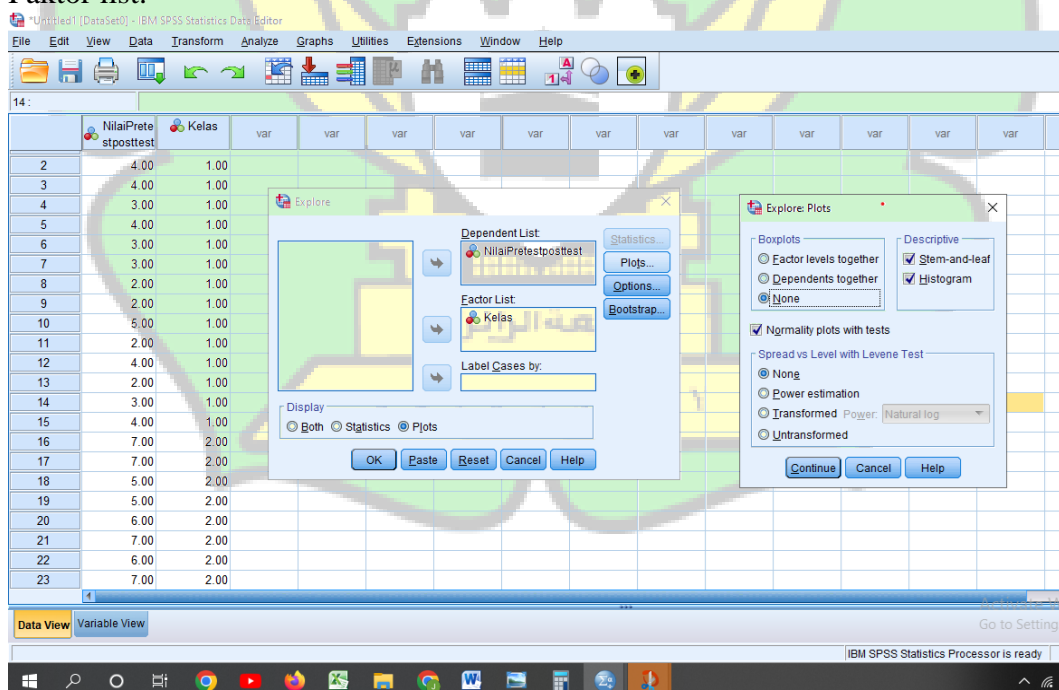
Faktor list.

*Untitled1 [DataSet0] - IBM SPSS Statistics Data Editor

File Edit View Data Transform Analyze Graphs Utilities Extensions Window Help

14 :

| | NilaiPretestposttest | Kelas | var | var | var | var | var | var | var | var | var | var | var | var |
|---|---|---|---|---|---|---|---|---|---|---|---|---|---|---|
| 2 | 4.00 | 1.00 | | | | | | | | | | | | |
| 3 | 4.00 | 1.00 | | | | | | | | | | | | |
| 4 | 3.00 | 1.00 | | | | | | | | | | | | |
| 5 | 4.00 | 1.00 | | | | | | | | | | | | |
| 6 | 3.00 | 1.00 | | | | | | | | | | | | |
| 7 | 3.00 | 1.00 | | | | | | | | | | | | |
| 8 | 2.00 | 1.00 | | | | | | | | | | | | |
| 9 | 2.00 | 1.00 | | | | | | | | | | | | |
| 10 | 5.00 | 1.00 | | | | | | | | | | | | |
| 11 | 2.00 | 1.00 | | | | | | | | | | | | |
| 12 | 4.00 | 1.00 | | | | | | | | | | | | |
| 13 | 2.00 | 1.00 | | | | | | | | | | | | |
| 14 | 3.00 | 1.00 | | | | | | | | | | | | |
| 15 | 4.00 | 1.00 | | | | | | | | | | | | |
| 16 | 7.00 | 2.00 | | | | | | | | | | | | |
| 17 | 7.00 | 2.00 | | | | | | | | | | | | |
| 18 | 5.00 | 2.00 | | | | | | | | | | | | |
| 19 | 5.00 | 2.00 | | | | | | | | | | | | |
| 20 | 6.00 | 2.00 | | | | | | | | | | | | |
| 21 | 7.00 | 2.00 | | | | | | | | | | | | |
| 22 | 6.00 | 2.00 | | | | | | | | | | | | |
| 23 | 7.00 | 2.00 | | | | | | | | | | | | |

Explore
Dependent List:
NilaiPretestposttest
Statistics...
Plots...
Options...
Bootstrap...
Factor List:
Kelas
Label Cases by:
Display
Both Statistics Plots
OK Paste Reset Cancel Help

Explore: Plots
Boxplots
Factor levels together
Dependents together
None
Descriptive
Stem-and-leaf
Histogram
Normality plots with tests
Spread vs Level with Levene Test
None
Power estimation
Transformed Power: Natural log
Untransformed
Continue Cancel Help

Data View Variable View

Go to Settings

IBM SPSS Statistics Processor is ready